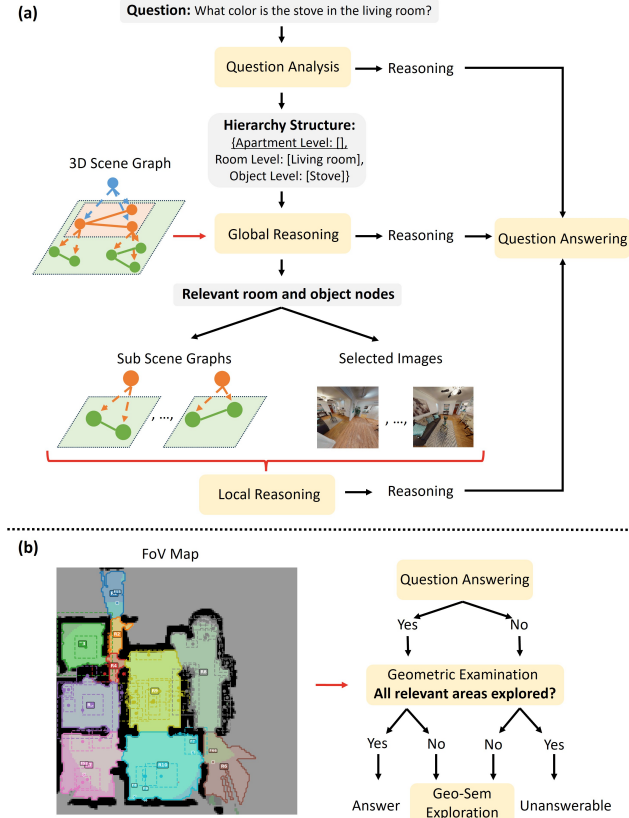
(a)

Question: What color is the stove in the living room?

Question Analysis

Reasoning

Hierarchy Structure:
{Apartment Level: [],
Room Level: [Living room],
Object Level: [Stove]}

3D Scene Graph

Global Reasoning

Reasoning

Question Answering

Relevant room and object nodes

Sub Scene Graphs

, ...,

Selected Images

, ...,

Local Reasoning

Reasoning

(b)

FoV Map

Question Answering

Yes

No

Geometric Examination
All relevant areas explored?

Yes

No

No

Yes

Answer

Geo-Sem Exploration

Unanswerable